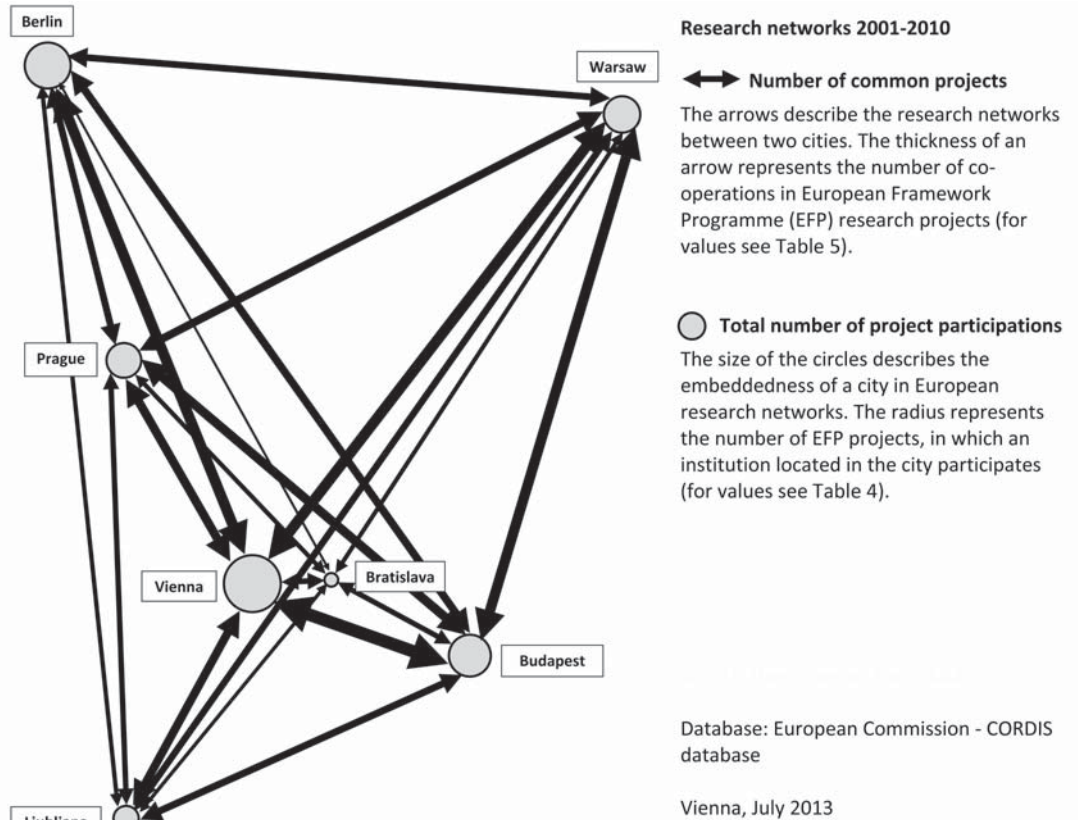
Berlin

Warsaw

Prague

Vienna

Bratislava

Budapest

Ljubljana

Research networks 2001-2010

Number of common projects

The arrows describe the research networks between two cities. The thickness of an arrow represents the number of co-operations in European Framework Programme (EFP) research projects (for values see Table 5).

Total number of project participations

The size of the circles describes the embeddedness of a city in European research networks. The radius represents the number of EFP projects, in which an institution located in the city participates (for values see Table 4).

Database: European Commission - CORDIS database

Vienna, July 2013